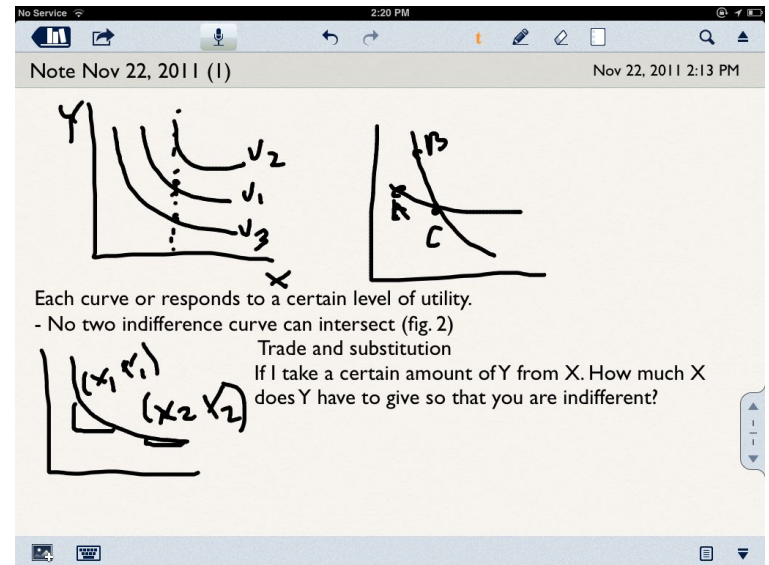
No Service 2:20 PM

Note Nov 22, 2011 (1)

Nov 22, 2011 2:13 PM

Y
$V_2$
$V_1$
$V_3$
X

B
A
C

Each curve or responds to a certain level of utility.
- No two indifference curve can intersect (fig. 2)

$(x_1\ y_1)$
$(x_2\ y_2)$

Trade and substitution
If I take a certain amount of Y from X. How much X does Y have to give so that you are indifferent?